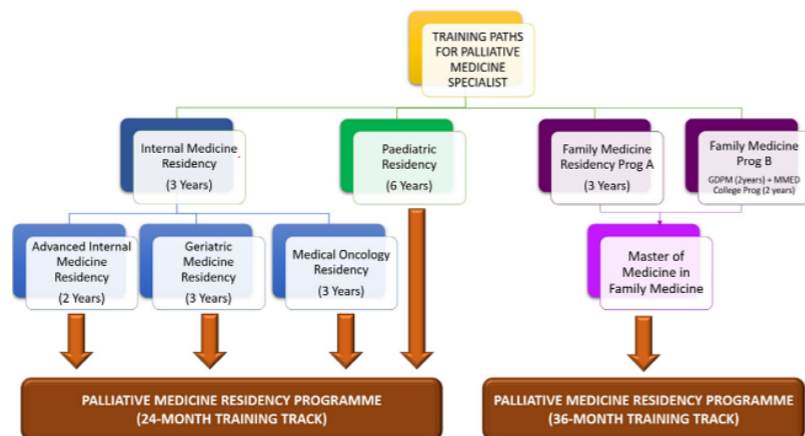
TRAINING PATHS FOR PALLIATIVE MEDICINE SPECIALIST

Internal Medicine Residency

(3 Years)

Paediatric Residency

(6 Years)

Family Medicine Residency Prog A

(3 Years)

Family Medicine Prog B

GDPM (2years) + MMED College Prog (2 years)

Advanced Internal Medicine Residency

(2 Years)

Geriatric Medicine Residency

(3 Years)

Medical Oncology Residency

(3 Years)

Master of Medicine in Family Medicine

PALLIATIVE MEDICINE RESIDENCY PROGRAMME
(24-MONTH TRAINING TRACK)

PALLIATIVE MEDICINE RESIDENCY PROGRAMME
(36-MONTH TRAINING TRACK)